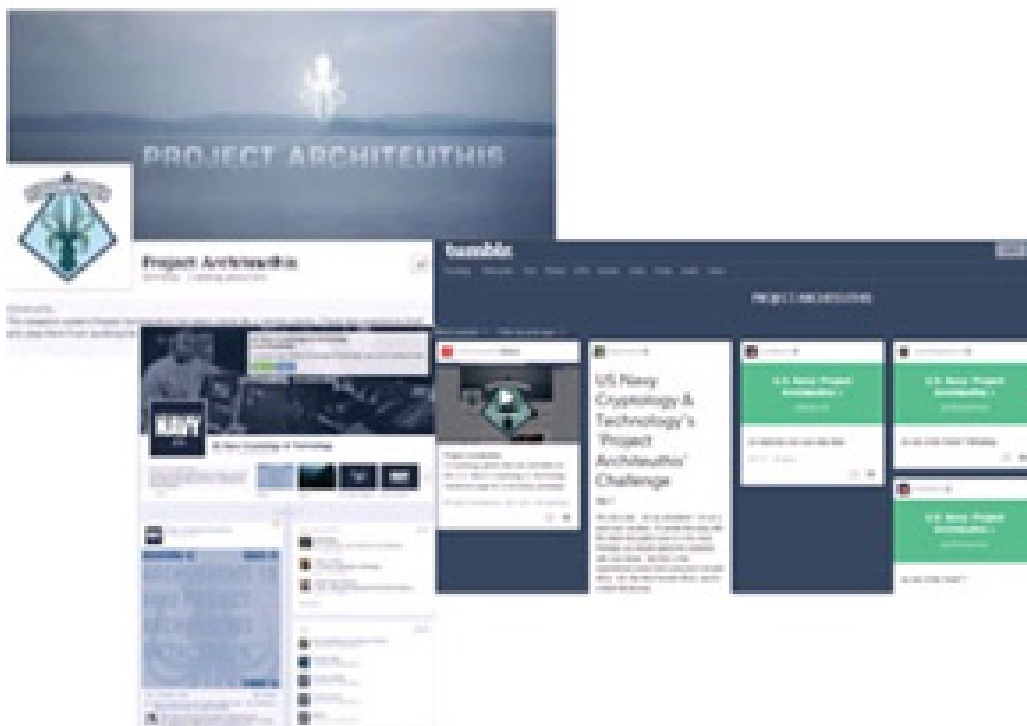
PROJECT ARCHITEUTHIS

Project Architeuthis

tumblr

PROJECT ARCHITEUTHIS

NAVY

US Navy Cryptology & Technology

US Navy Cryptology & Technology's 'Project Architeuthis' Challenge

U.S. Navy 'Project Architeuthis' :)

U.S. Navy 'Project Architeuthis' :)

U.S. Navy 'Project Architeuthis' :)